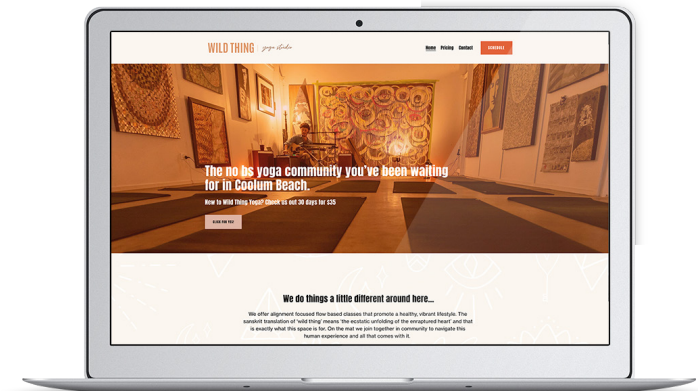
WILD THING yoga studio

Home Pricing Contact SCHEDULE

The no bs yoga community you've been waiting for in Coolum Beach.

New to Wild Thing Yoga? Check us out 30 days for $35

BOOK FOR YES!

We do things a little different around here...

We offer alignment focused flow based classes that promote a healthy, vibrant lifestyle. The sanskrit translation of 'wild thing' means 'the ecstatic unfolding of the enraptured heart' and that is exactly what this space is for. On the mat we join together in community to navigate this human experience and all that comes with it.